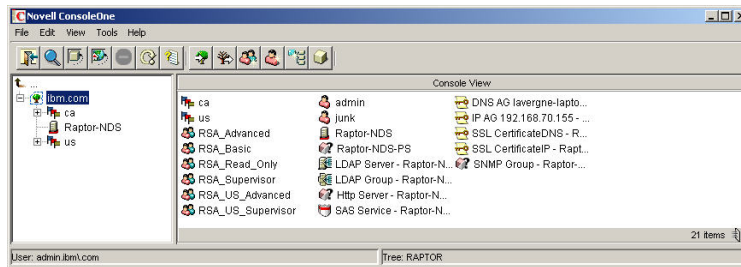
Novell ConsoleOne

File Edit View Tools Help

t ...

ibm.com
ca
Raptor-NDS
us

Console View

ca
us
RSA_Advanced
RSA_Basic
RSA_Read_Only
RSA_Supervisor
RSA_US_Advanced
RSA_US_Supervisor

admin
junk
Raptor-NDS
Raptor-NDS-PS
LDAP Server - Raptor-N...
LDAP Group - Raptor-N...
Http Server - Raptor-N...
SAS Service - Raptor-N...

DNS AG lavergne-lapto...
IP AG 192.168.70.155 - ...
SSL CertificateDNS - R...
SSL CertificateIP - Rapt...
SNMP Group - Raptor-...

21 items

User: admin.ibm\.com

Tree: RAPTOR